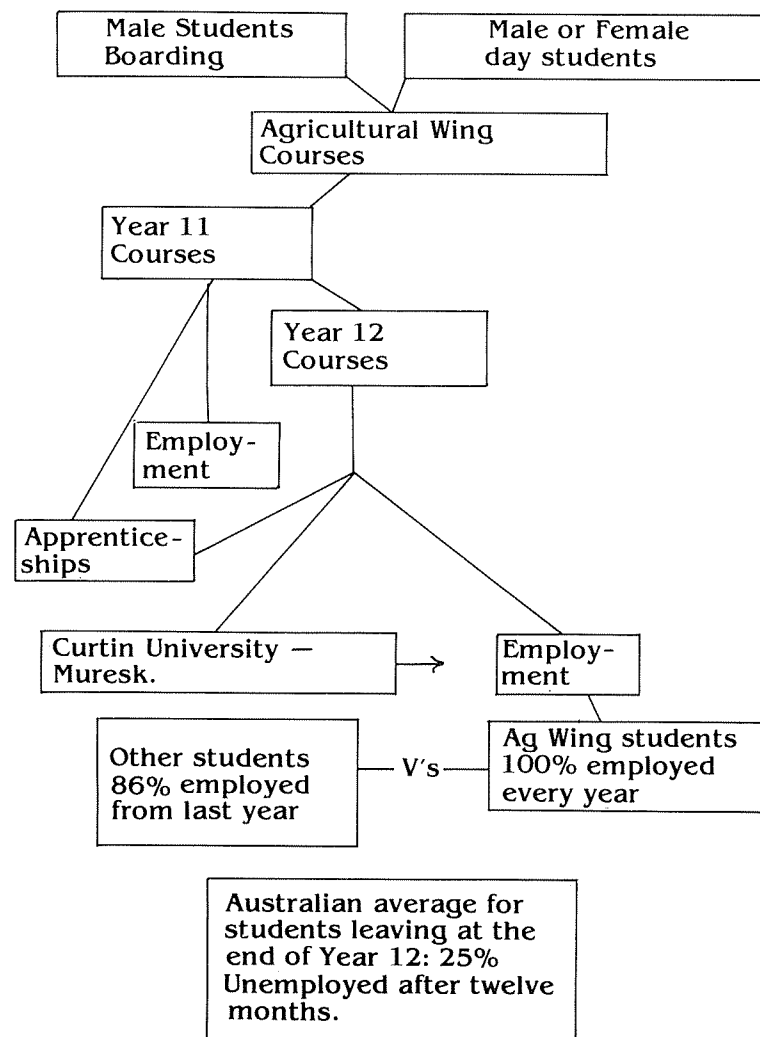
Male Students Boarding

Male or Female day students

Agricultural Wing Courses

Year 11 Courses

Year 12 Courses

Employment

Apprenticeships

Curtin University — Muresk.

Employment

Other students 86% employed from last year

V's

Ag Wing students 100% employed every year

Australian average for students leaving at the end of Year 12: 25% Unemployed after twelve months.